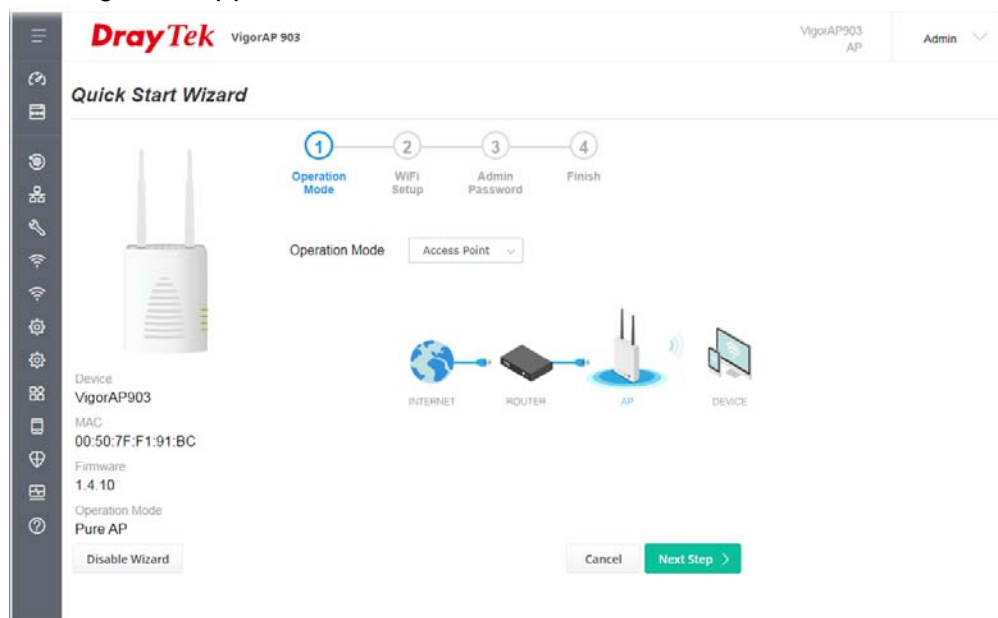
DrayTek VigorAP 903

VigorAP903 AP

Admin

Quick Start Wizard

1 Operation Mode
2 WiFi Setup
3 Admin Password
4 Finish

Operation Mode Access Point

INTERNET ROUTER AP DEVICE

Device
VigorAP903
MAC
00:50:7F:F1:91:BC
Firmware
1.4.10
Operation Mode
Pure AP

Disable Wizard

Cancel

Next Step